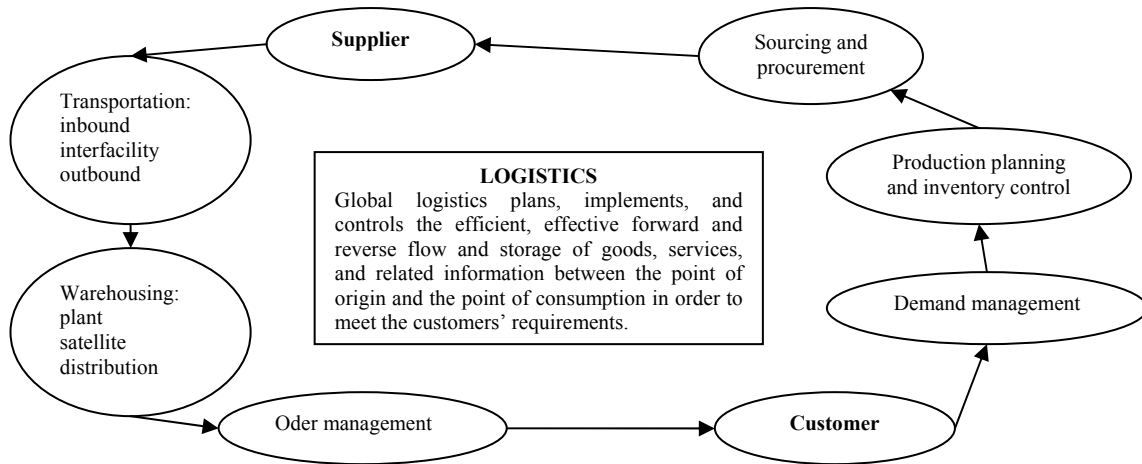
Supplier

Sourcing and procurement

Transportation:
inbound
interfacility
outbound

LOGISTICS
Global logistics plans, implements, and controls the efficient, effective forward and reverse flow and storage of goods, services, and related information between the point of origin and the point of consumption in order to meet the customers' requirements.

Production planning and inventory control

Warehousing:
plant
satellite
distribution

Demand management

Oder management

Customer